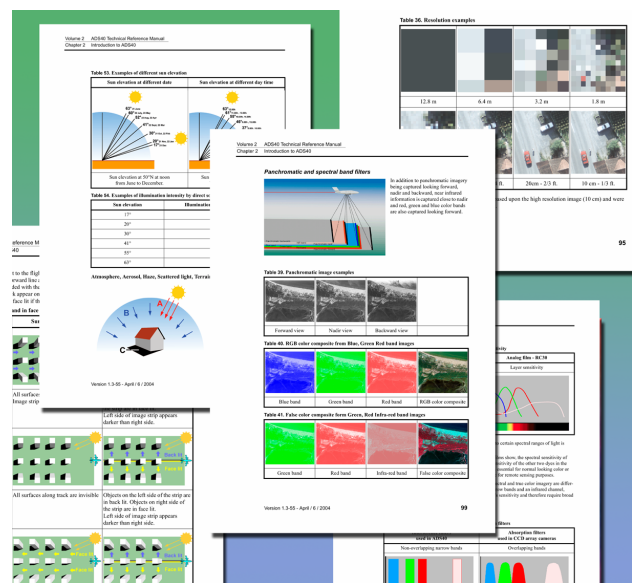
Volume 2 ADS40 Technical Reference Manual
Chapter 2 Introduction to ADS40

Table 53. Examples of different sun elevation

| Sun elevation at different date | Sun elevation at different day time |
|---|---|
| Sun elevation at 50°N at noon from June to December. | |

Table 54. Examples of illumination intensity by direct s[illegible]

| Sun elevation | Illuminati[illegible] |
|---|---|
| 17° | |
| 20° | |
| 30° | |
| 41° | |
| 55° | |
| 63° | |

Atmosphere, Aerosol, Haze, Scattered light, Terrai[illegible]

Version 1.3-55 - April / 6 / 2004

Table 36. Resolution examples

| 12.8 m | 6.4 m | 3.2 m | 1.8 m |
|---|---|---|---|
| | | 20cm - 2/3 ft. | 10 cm - 1/3 ft. |

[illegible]sed upon the high resolution image (10 cm) and were

95

Volume 2 ADS40 Technical Reference Manual
Chapter 2 Introduction to ADS40

Panchromatic and spectral band filters

In addition to panchromatic imagery being captured looking forward, nadir and backward, near infrared information is captured close to nadir and red, green and blue color bands are also captured looking forward.

Table 39. Panchromatic image examples

| Forward view | Nadir view | Backward view |
|---|---|---|

Table 40. RGB color composite from Blue, Green Red band images

| Blue band | Green band | Red band | RGB color composite |
|---|---|---|---|

Table 41. False color composite form Green, Red Infra-red band images

| Green band | Red band | Infra-red band | False color composite |
|---|---|---|---|

Version 1.3-55 - April / 6 / 2004

99

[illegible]ference M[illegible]
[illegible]40

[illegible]t to the fligh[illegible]
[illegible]ward line a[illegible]
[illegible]ed with the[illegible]
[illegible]k appear on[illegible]
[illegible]face lit if th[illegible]
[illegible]nd in face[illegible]
Su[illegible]

All surface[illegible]
Image strip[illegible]

Left side of image strip appears darker than right side.

All surfaces along track are invisible | Objects on the left side of the strip are in back lit. Objects on right side of the strip are in face lit. Left side of image strip appears darker than right side.

Back lit
Face lit

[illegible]vity
Analog film - RC30
Layer sensitivity

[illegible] contain spectral ranges of light is
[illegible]ries show, the spectral sensitivity of
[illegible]sitivity of the other two dyes in the
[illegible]ssential for normal looking color or
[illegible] for remote sensing purposes
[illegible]ctral and true color imagery are differ-
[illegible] bands and an infrared channel.
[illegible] sensitivity and therefore require broad

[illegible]filters
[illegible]sed in ADS40 | Absorption filters used in CCD array cameras
Non-overlapping narrow bands | Overlapping bands